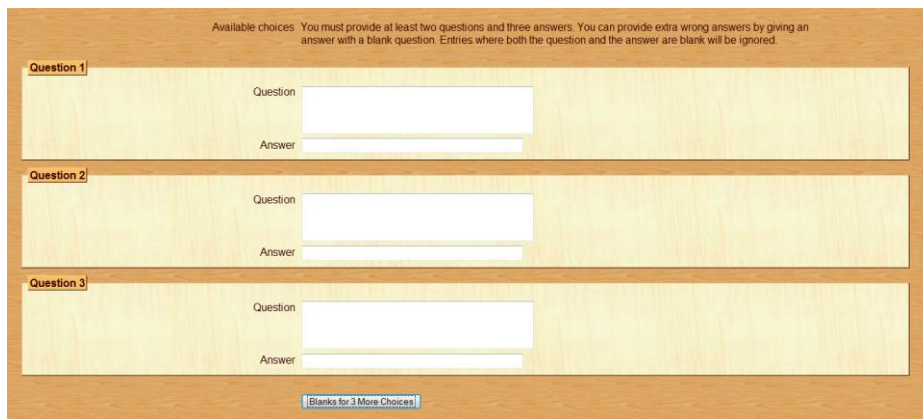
Available choices You must provide at least two questions and three answers. You can provide extra wrong answers by giving an answer with a blank question. Entries where both the question and the answer are blank will be ignored.

Question 1

Question

Answer

Question 2

Question

Answer

Question 3

Question

Answer

Blanks for 3 More Choices